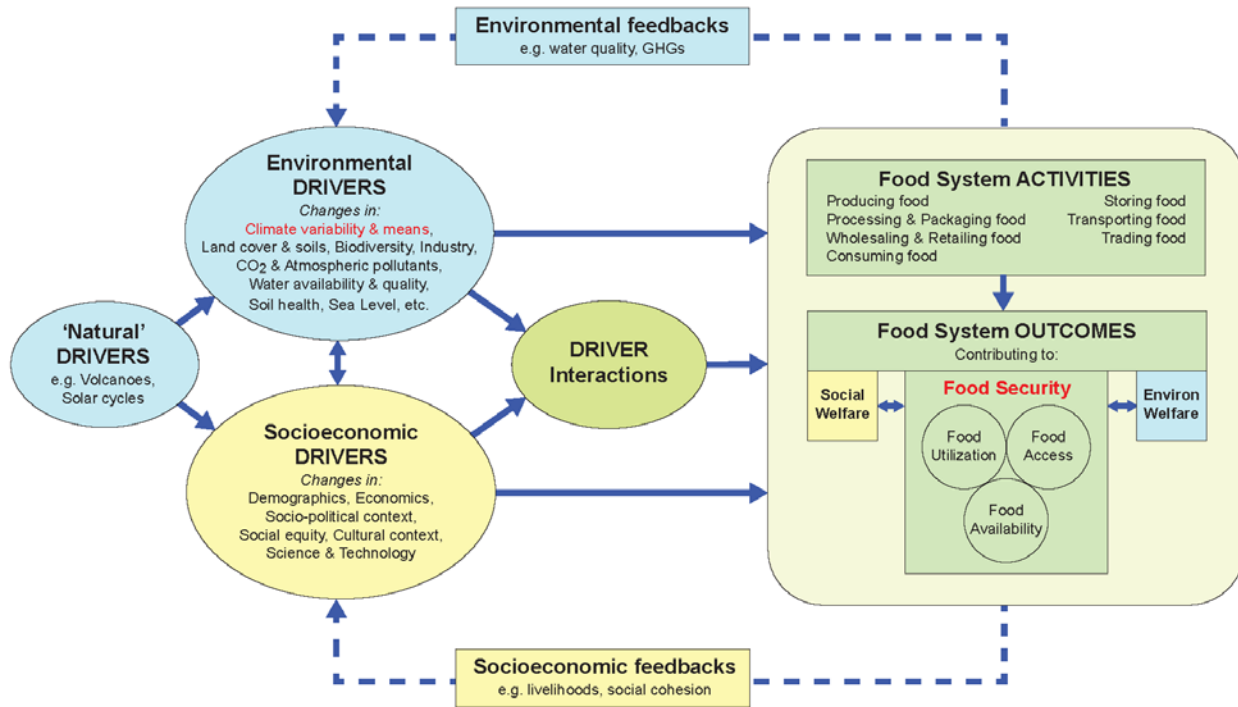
Environmental feedbacks
e.g. water quality, GHGs

Environmental DRIVERS
Changes in:
Climate variability & means, Land cover & soils, Biodiversity, Industry, $CO_2$ & Atmospheric pollutants, Water availability & quality, Soil health, Sea Level, etc.

'Natural' DRIVERS
e.g. Volcanoes, Solar cycles

DRIVER Interactions

Socioeconomic DRIVERS
Changes in:
Demographics, Economics, Socio-political context, Social equity, Cultural context, Science & Technology

Food System ACTIVITIES
Producing food
Processing & Packaging food
Wholesaling & Retailing food
Consuming food
Storing food
Transporting food
Trading food

Food System OUTCOMES
Contributing to:

Social Welfare

Food Security
Food Utilization
Food Access
Food Availability

Environ Welfare

Socioeconomic feedbacks
e.g. livelihoods, social cohesion